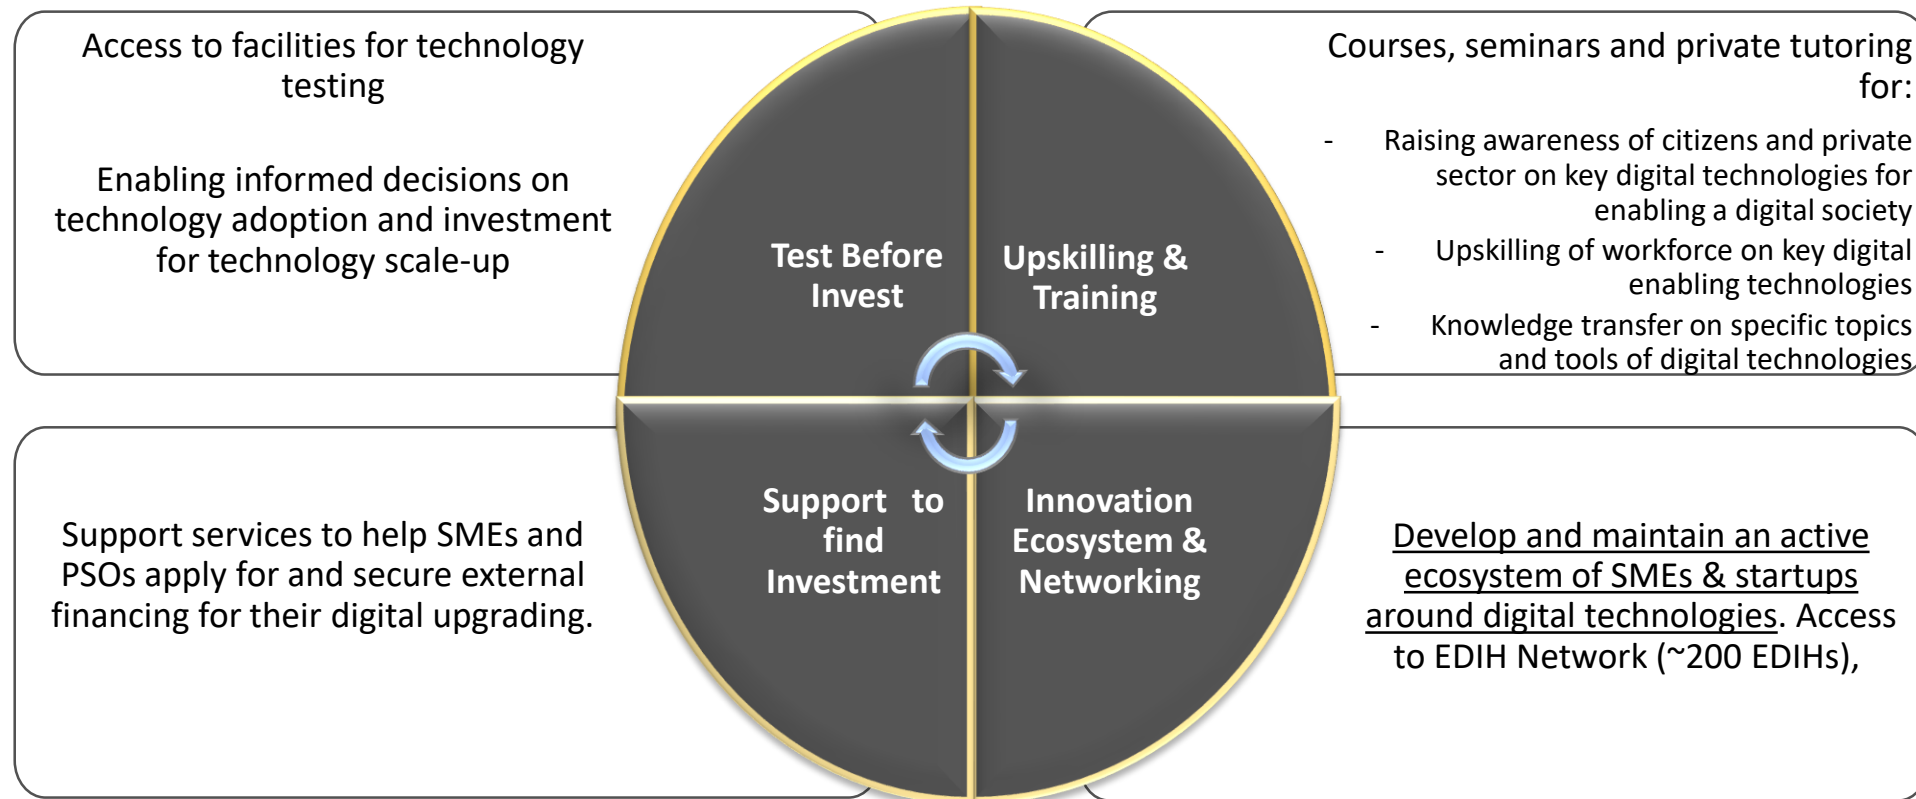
Access to facilities for technology testing

Enabling informed decisions on technology adoption and investment for technology scale-up

Test Before Invest

Upskilling & Training

Courses, seminars and private tutoring for:

- Raising awareness of citizens and private sector on key digital technologies for enabling a digital society
- Upskilling of workforce on key digital enabling technologies
- Knowledge transfer on specific topics and tools of digital technologies

Support services to help SMEs and PSOs apply for and secure external financing for their digital upgrading.

Support to find Investment

Innovation Ecosystem & Networking

Develop and maintain an active ecosystem of SMEs & startups around digital technologies. Access to EDIH Network (~200 EDIHs),